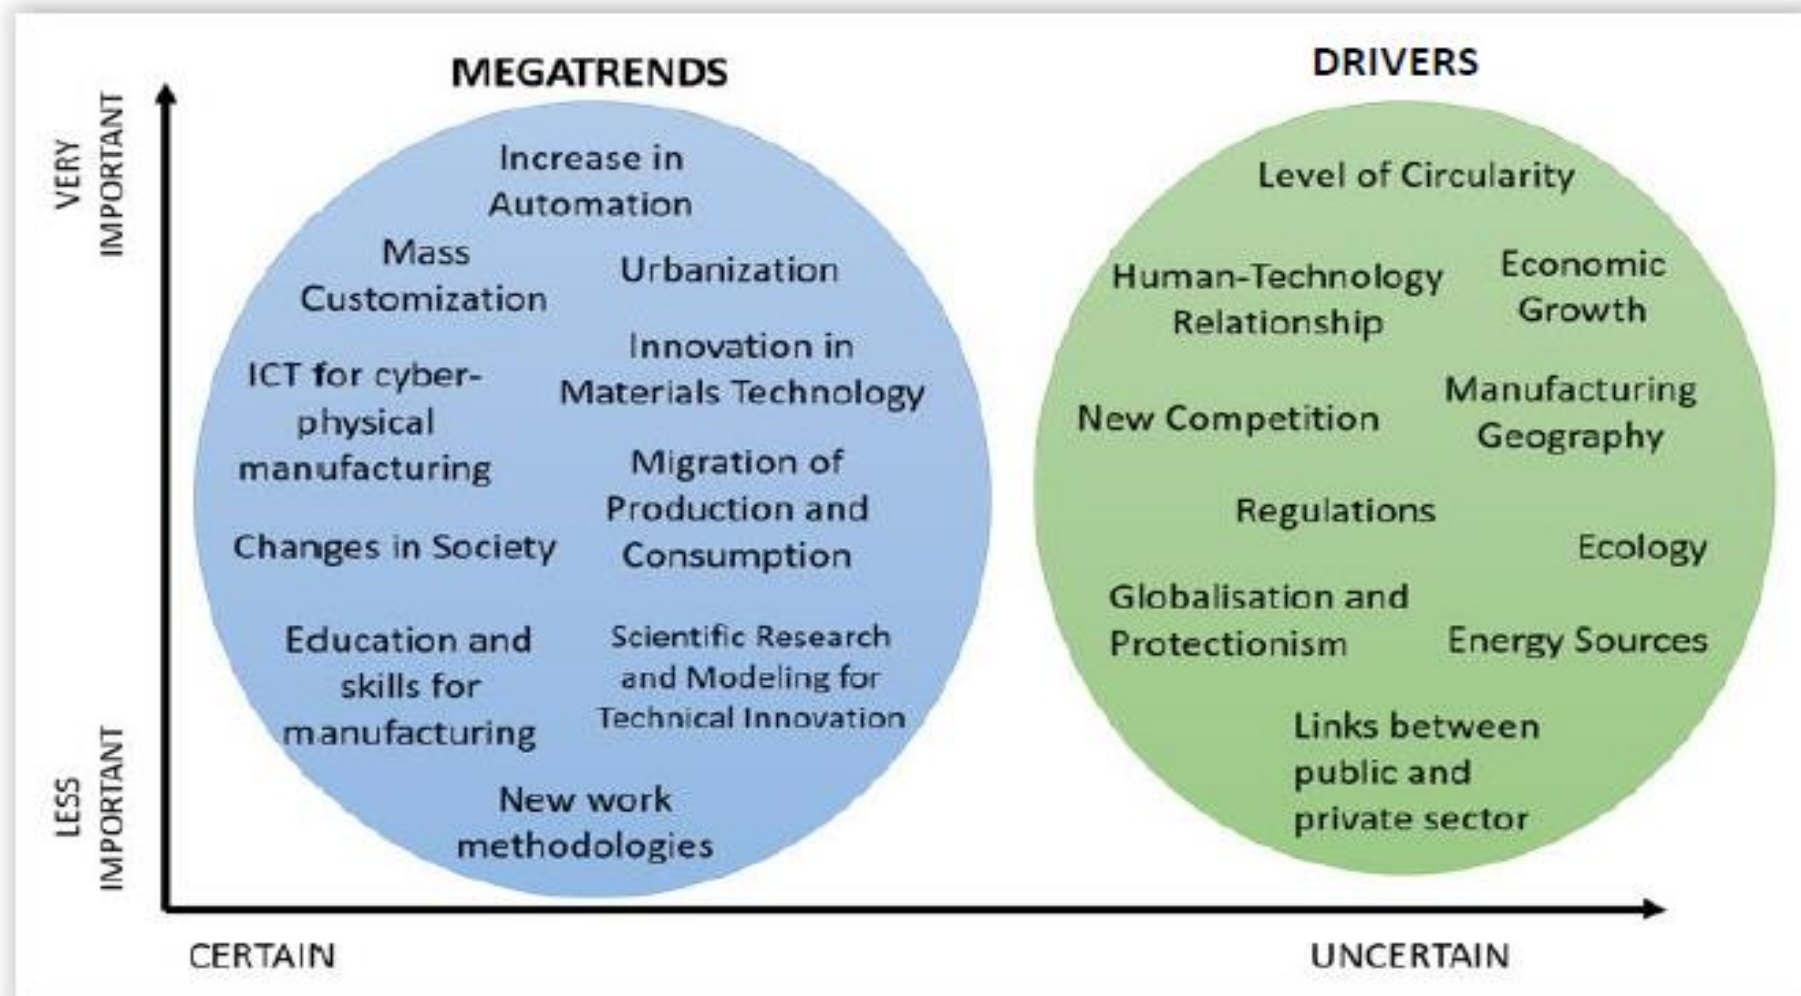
VERY IMPORTANT

LESS IMPORTANT

MEGATRENDS

Increase in Automation

Mass Customization

Urbanization

ICT for cyber-physical manufacturing

Innovation in Materials Technology

Migration of Production and Consumption

Changes in Society

Education and skills for manufacturing

Scientific Research and Modeling for Technical Innovation

New work methodologies

DRIVERS

Level of Circularity

Human-Technology Relationship

Economic Growth

New Competition

Manufacturing Geography

Regulations

Ecology

Globalisation and Protectionism

Energy Sources

Links between public and private sector

CERTAIN

UNCERTAIN